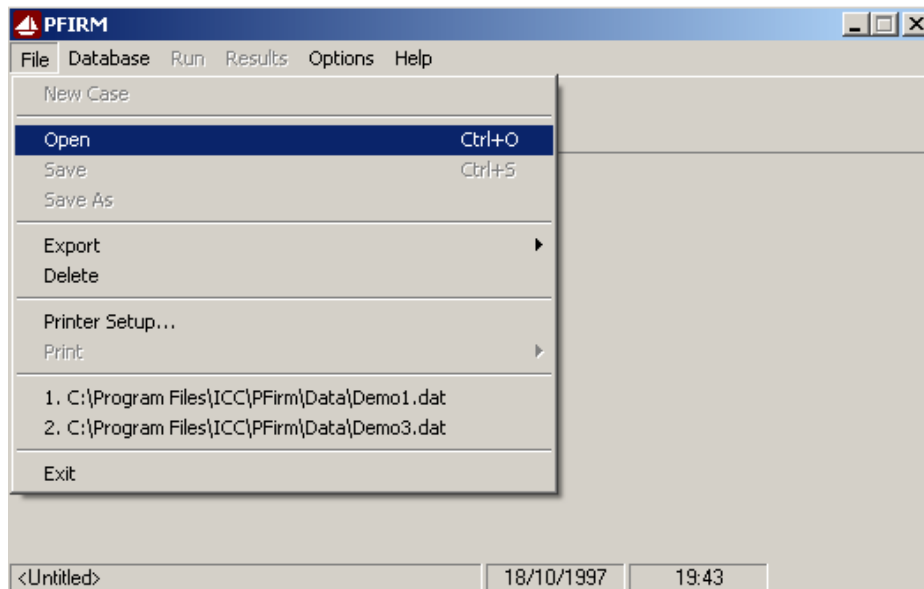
PFIRM

File Database Run Results Options Help

New Case

Open Ctrl+O
Save Ctrl+S
Save As

Export
Delete

Printer Setup...
Print

1. C:\Program Files\ICC\PFirm\Data\Demo1.dat
2. C:\Program Files\ICC\PFirm\Data\Demo3.dat

Exit

<Untitled> 18/10/1997 19:43